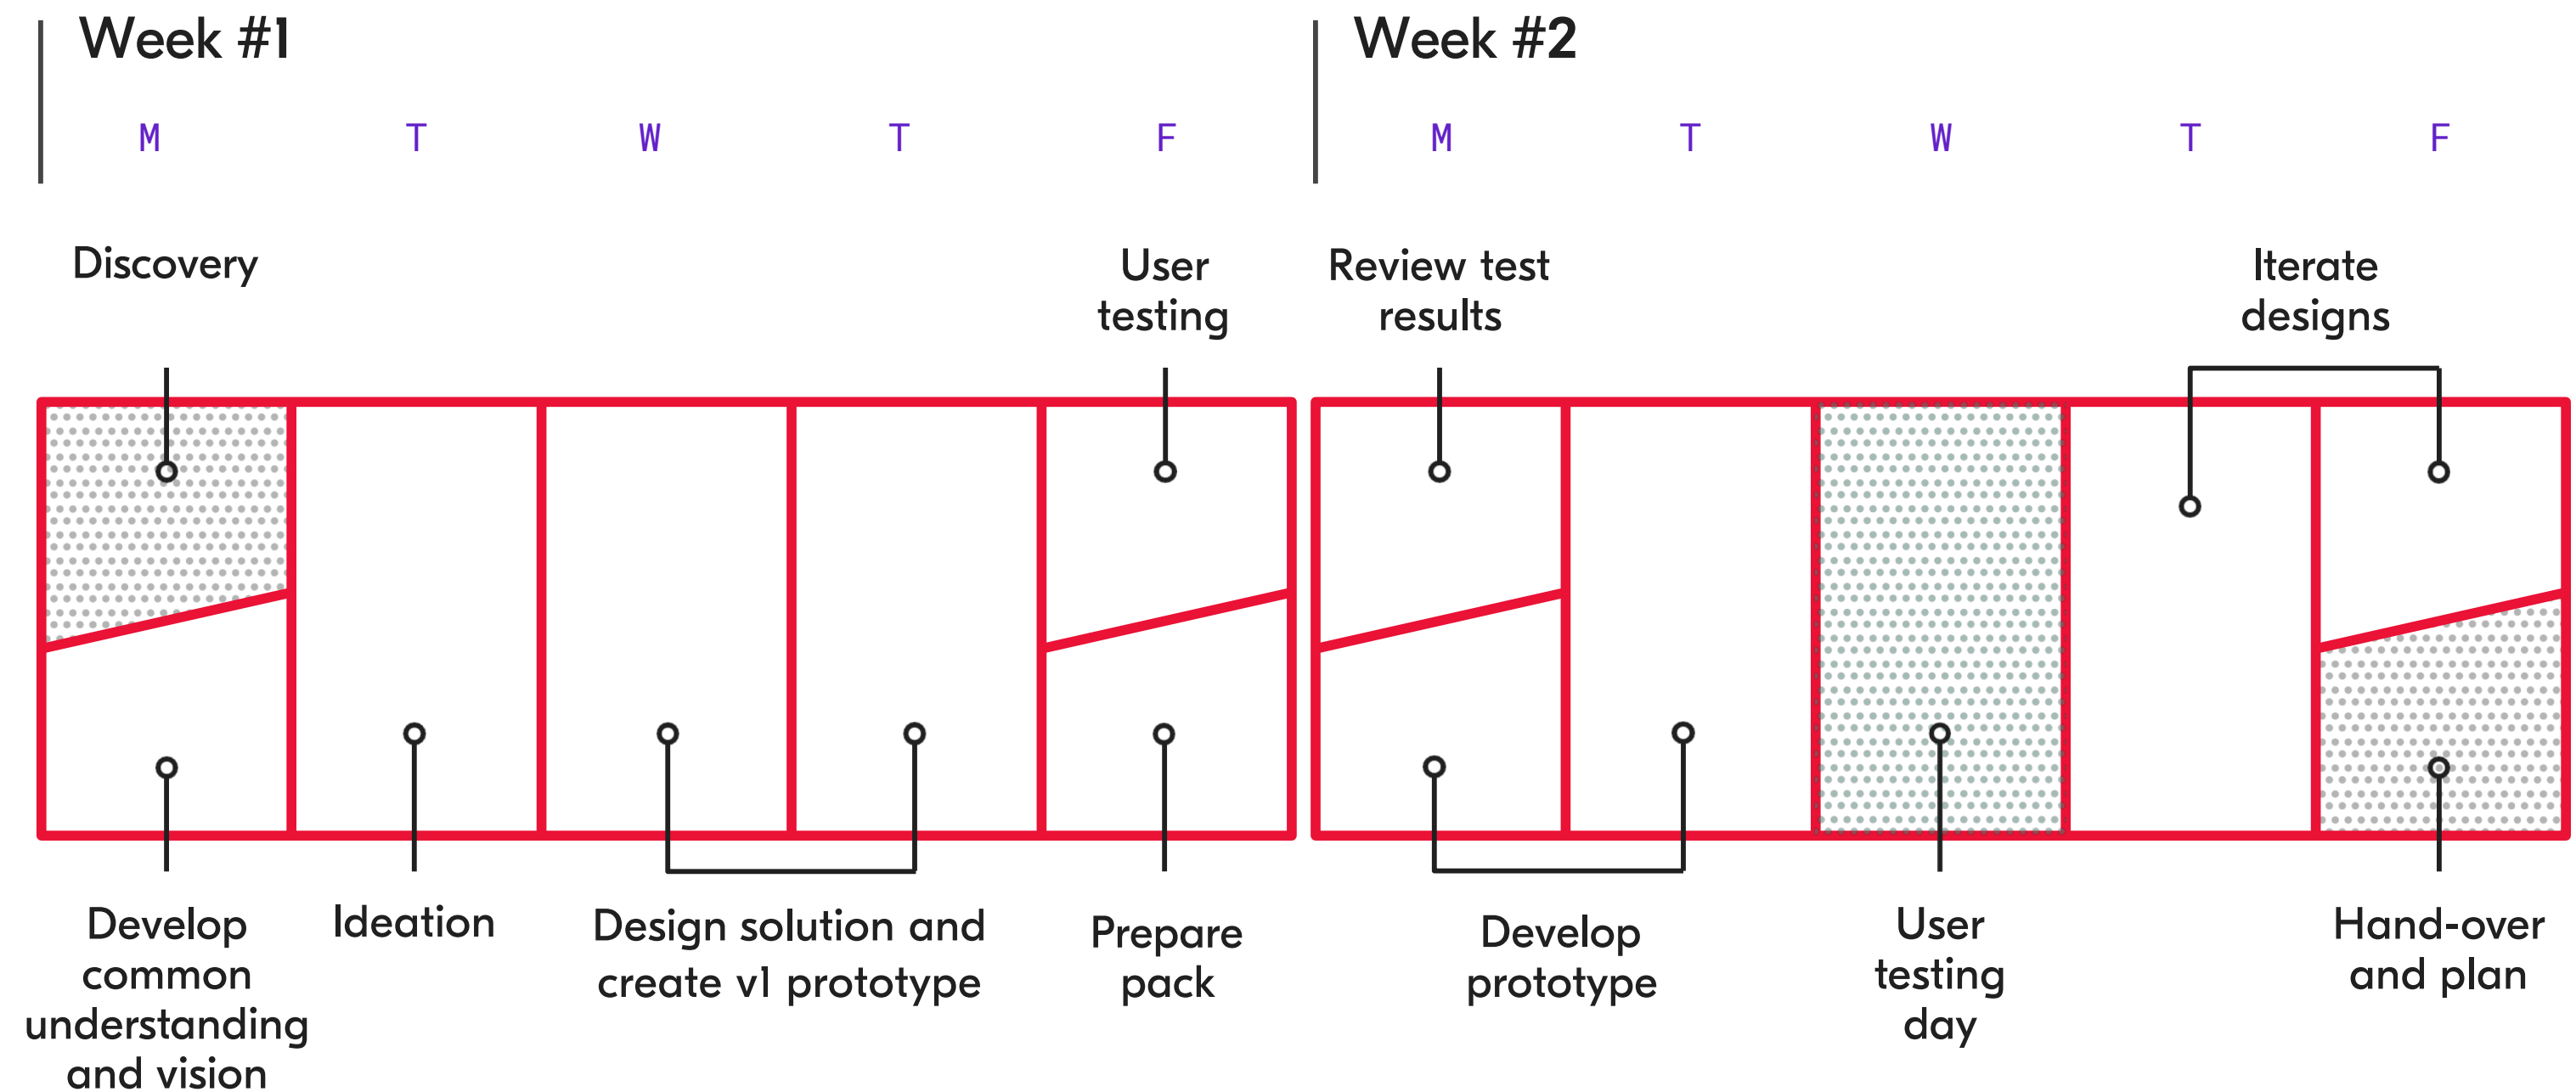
Week #1

M T W T F

Week #2

M T W T F

Discovery

User testing

Review test results

Iterate designs

Develop common understanding and vision

Ideation

Design solution and create v1 prototype

Prepare pack

Develop prototype

User testing day

Hand-over and plan